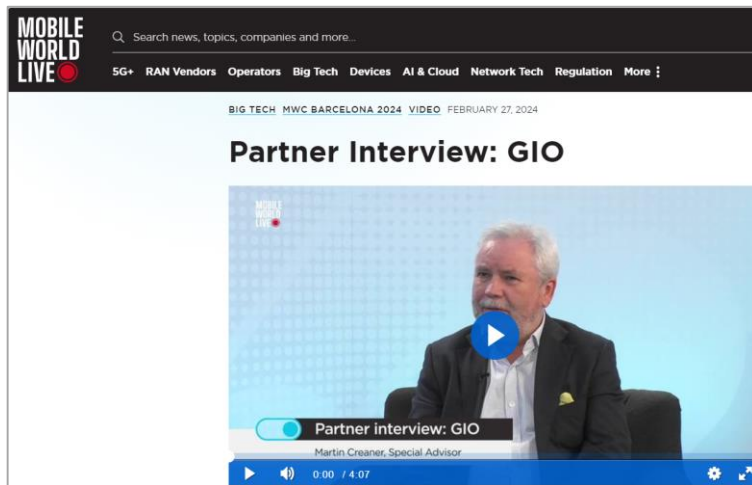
MOBILE WORLD LIVE

Search news, topics, companies and more...

5G+ RAN Vendors Operators Big Tech Devices AI & Cloud Network Tech Regulation More

BIG TECH MWC BARCELONA 2024 VIDEO FEBRUARY 27, 2024

Partner Interview: GIO

MOBILE WORLD LIVE

Partner interview: GIO

Martin Creaner, Special Advisor

0:00 / 4:07